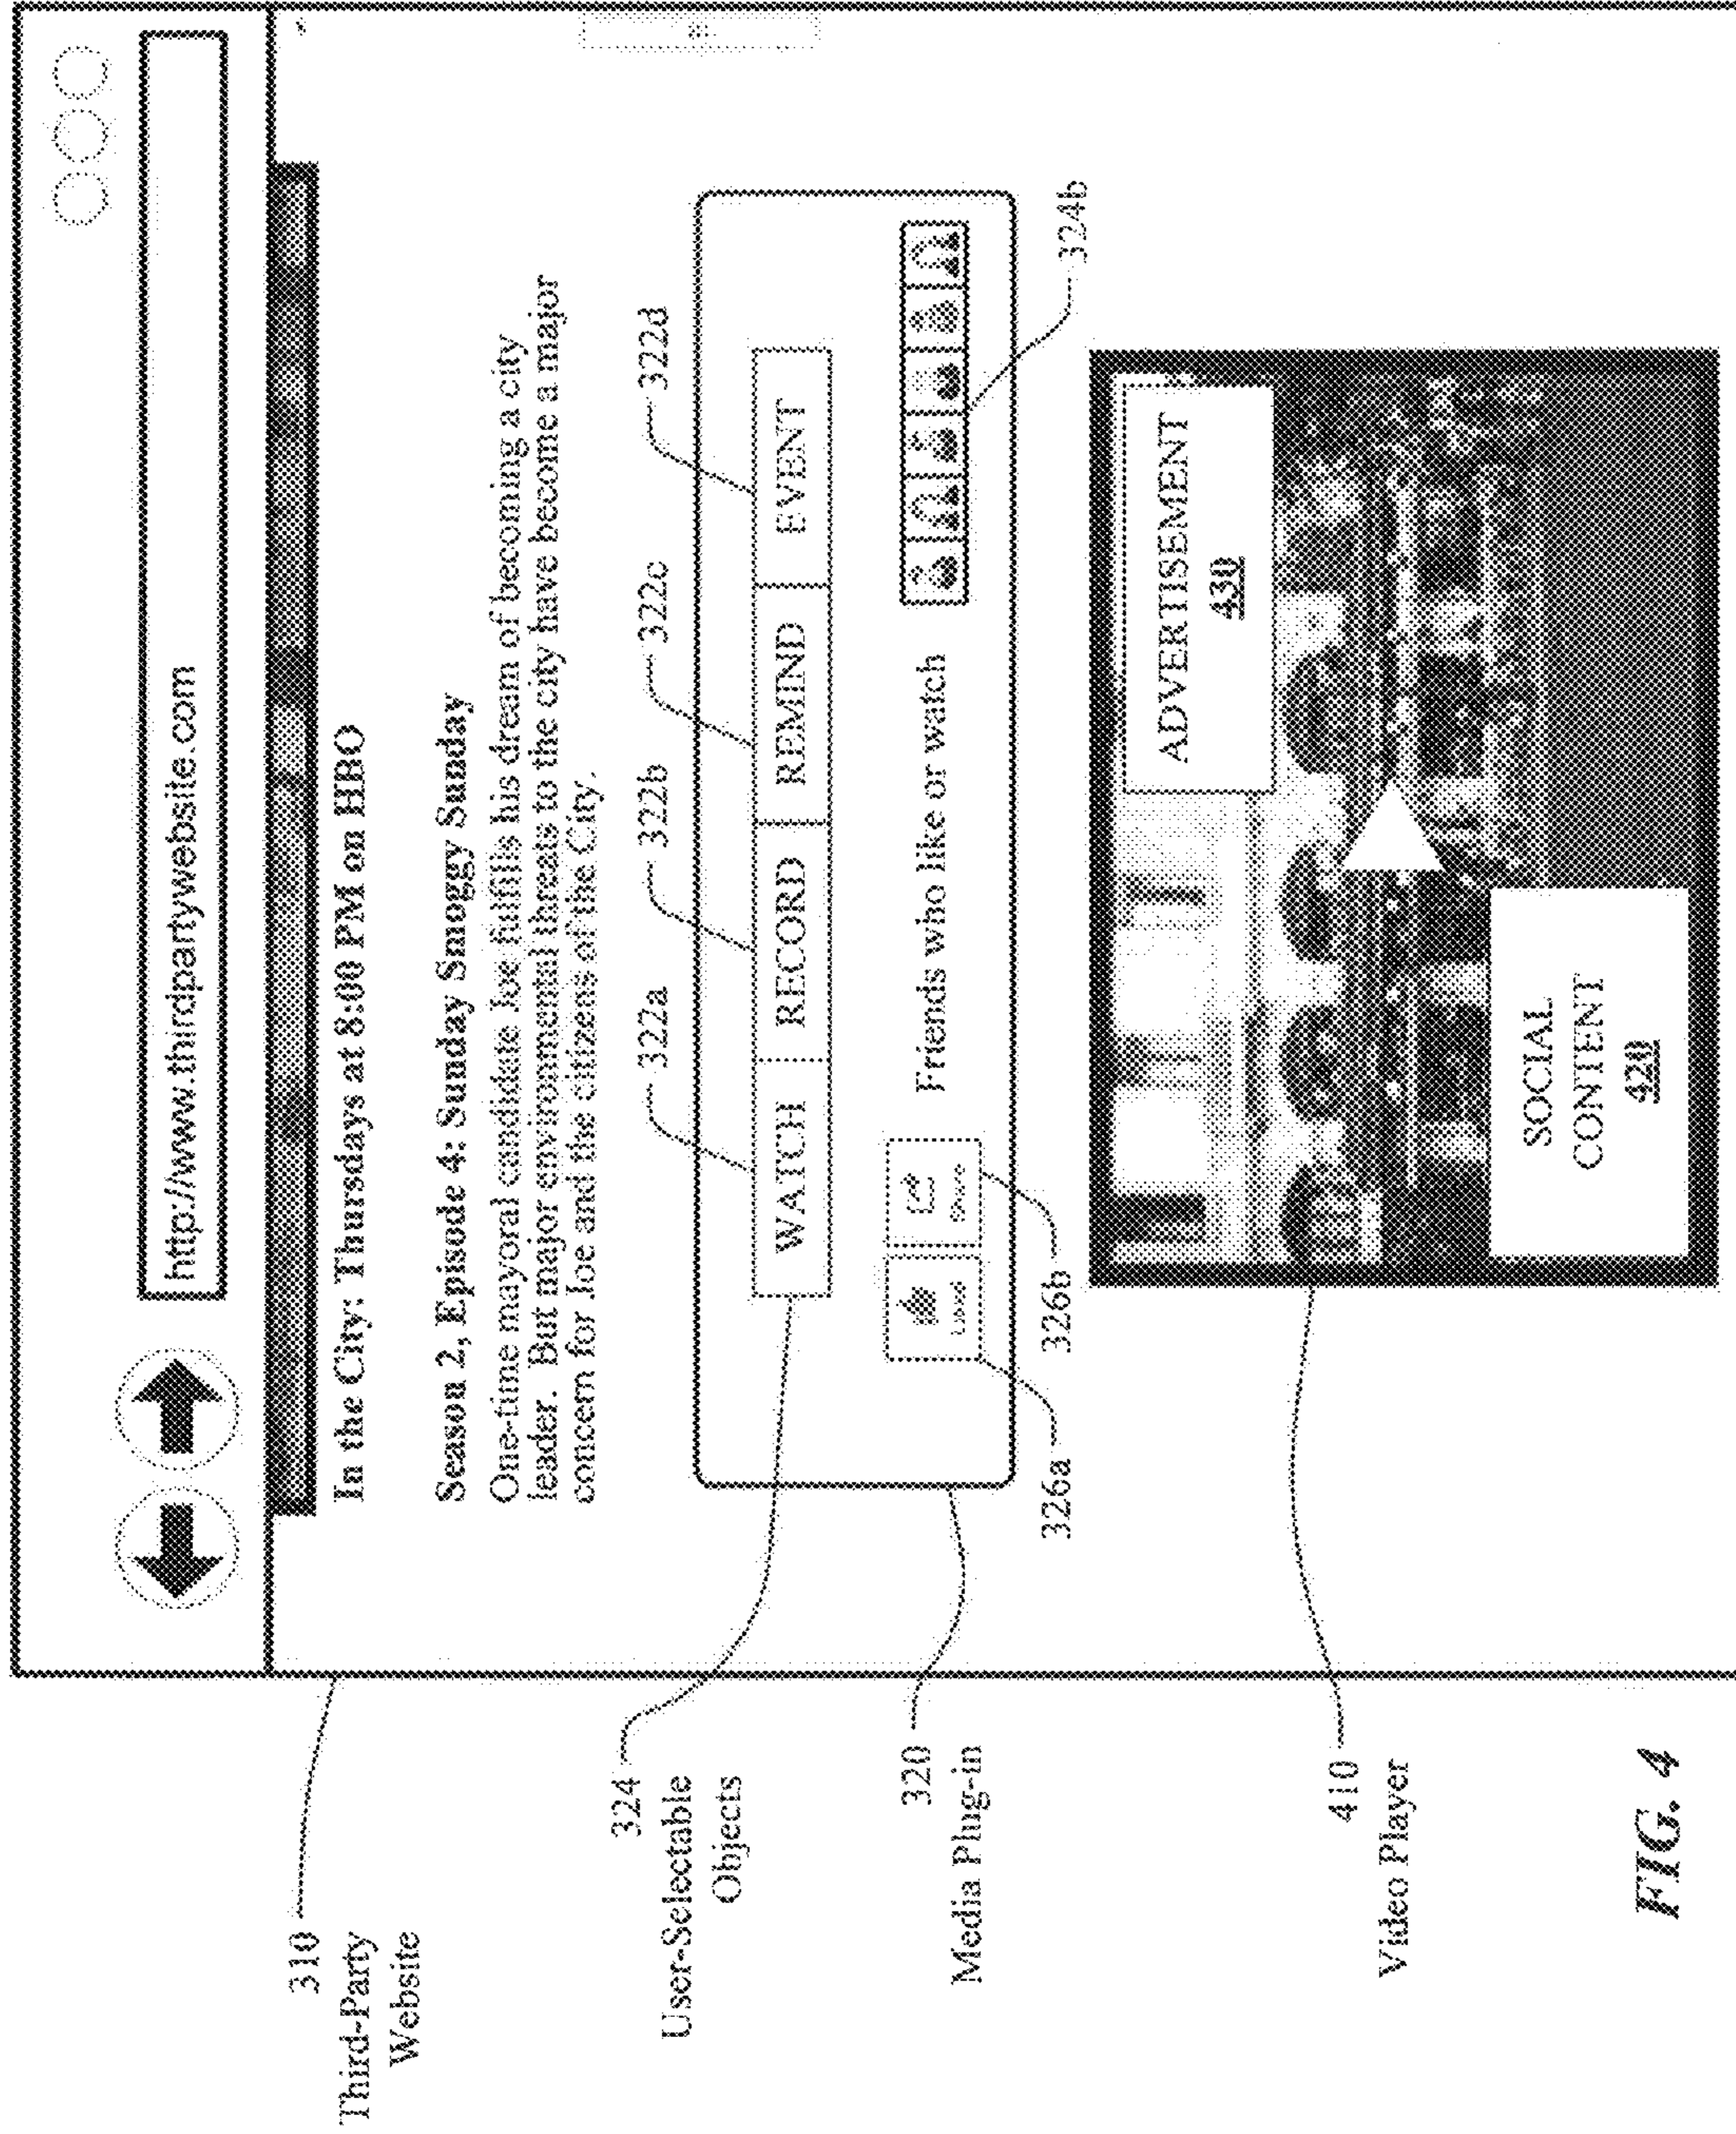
http://www.thirdpartywebsite.com

In the City: Thursdays at 8:00 PM on HBO

Season 2, Episode 4: Sunday Smoggy Sunday
One-time mayoral candidate Joe fulfills his dream of becoming a city leader. But major environmental threats to the city have become a major concern for Joe and the citizens of the City.

322a 322b 322c 322d

WATCH RECORD REMIND EVENT

Liked Share Friends who like or watch

326a 326b 324b

ADVERTISEMENT
430

SOCIAL CONTENT
420

310 Third-Party Website

324 User-Selectable Objects

320 Media Plug-in

410 Video Player

FIG. 4